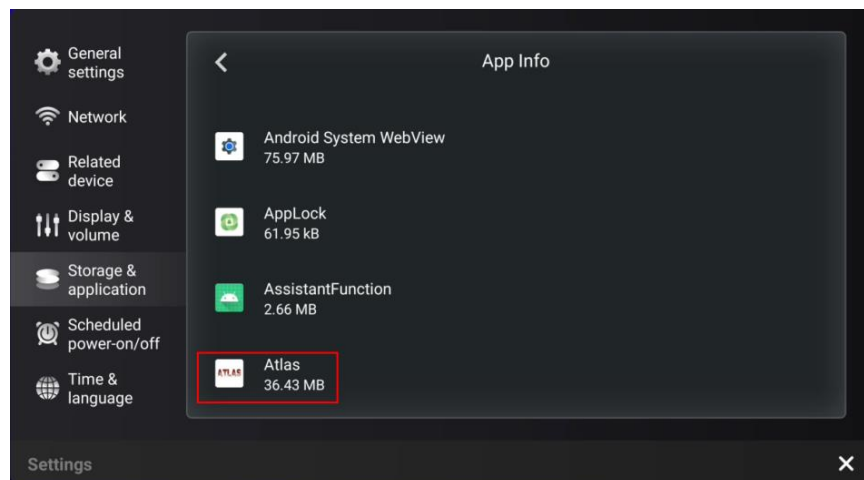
General settings

Network

Related device

Display & volume

Storage & application

Scheduled power-on/off

Time & language

App Info

Android System WebView
75.97 MB

AppLock
61.95 kB

AssistantFunction
2.66 MB

ATLAS
Atlas
36.43 MB

Settings

✕